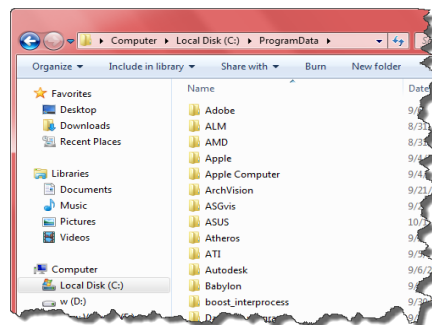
Computer ▸ Local Disk (C:) ▸ ProgramData ▸

Organize ▾ Include in library ▾ Share with ▾ Burn New folder

Favorites
Desktop
Downloads
Recent Places

Libraries
Documents
Music
Pictures
Videos

Computer
Local Disk (C:)
w (D:)

Name
Adobe
ALM
AMD
Apple
Apple Computer
ArchVision
ASGvis
ASUS
Atheros
ATI
Autodesk
Babylon
boost_interprocess

Date
9/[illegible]
8/31
8/3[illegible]
9/1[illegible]
9/4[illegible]
9/21
9/4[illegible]
10/1
9/1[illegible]
8/3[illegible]
9/6/2
9/2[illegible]
9/1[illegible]